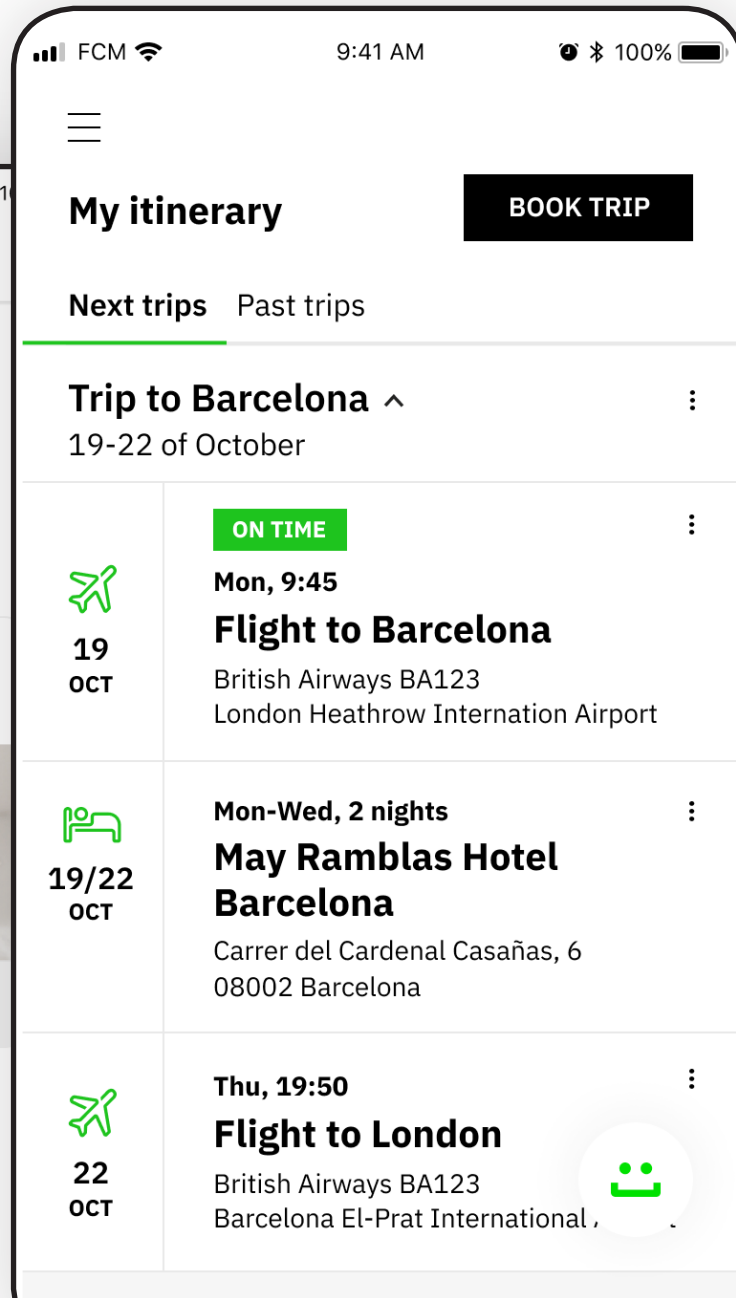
FCM 9:41 AM 100%

My itinerary

BOOK TRIP

Next trips Past trips

Trip to Barcelona
19-22 of October

19
OCT

ON TIME
Mon, 9:45
Flight to Barcelona
British Airways BA123
London Heathrow Internation Airport

19/22
OCT

Mon-Wed, 2 nights
May Ramblas Hotel Barcelona
Carrer del Cardenal Casañas, 6
08002 Barcelona

22
OCT

Thu, 19:50
Flight to London
British Airways BA123
Barcelona El-Prat International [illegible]